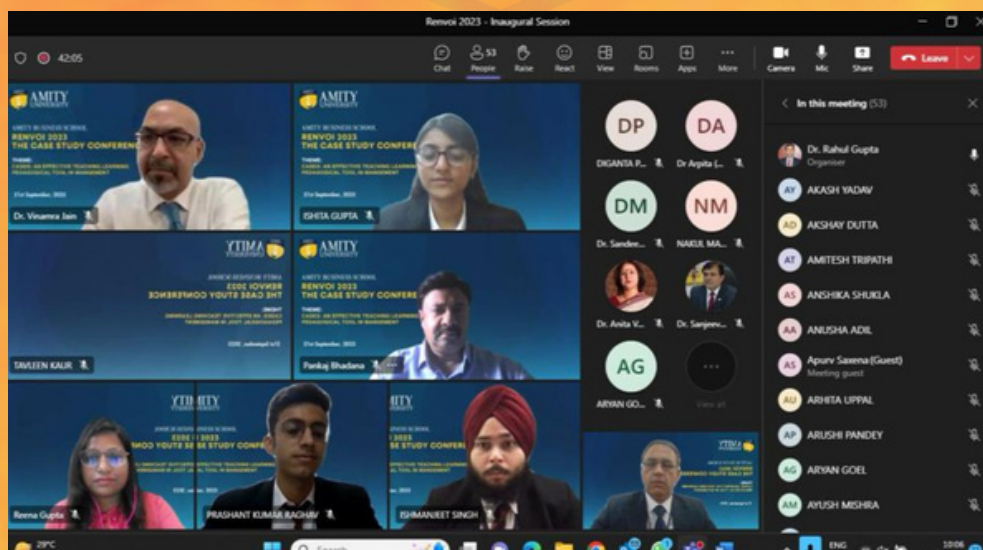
Renvoi 2023 - Inaugural Session

42:05

Chat People 53 Raise React View Rooms Apps More Camera Mic Share Leave

AMITY UNIVERSITY
AMITY BUSINESS SCHOOL
RENVOI 2023
THE CASE STUDY CONFERENCE
THEME:
CASES- AN EFFECTIVE TEACHING LEARNING PEDAGOGICAL TOOL IN MANAGEMENT
21st September, 2023

Dr. Vinamra Jain
ISHITA GUPTA
TAVLEEN KAUR
Pankaj Bhadana
Reema Gupta
PRASHANT KUMAR RAGHAV
ISHMANJEET SINGH

DP DIGANTA P...
DA Dr Arpita (...
DM Dr. Sandee...
NM NAKUL MA...
Dr. Anita V...
Dr. Sanjeev...
AG ARYAN GO...
View all

In this meeting (53)
Dr. Rahul Gupta
Organiser
AY AKASH YADAV
AD AKSHAY DUTTA
AT AMITESH TRIPATHI
AS ANSHIKA SHUKLA
AA ANUSHA ADIL
AS Apurv Saxena (Guest)
Meeting guest
AU ARHITA UPPAL
AP ARUSHI PANDEY
AG ARYAN GOEL
AM AYUSH MISHRA

29°C
Search
ENG
10:06